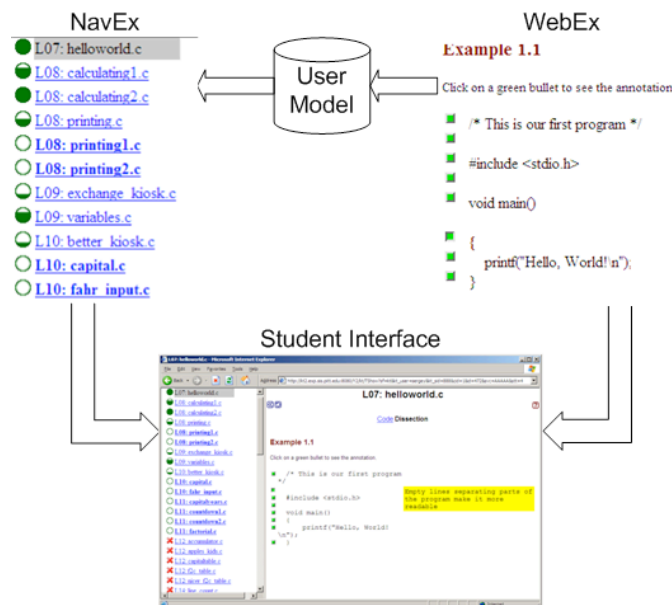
NavEx

L07: helloworld.c
L08: calculating1.c
L08: calculating2.c
L08: printing.c
L08: printing1.c
L08: printing2.c
L09: exchange_kiosk.c
L09: variables.c
L10: better_kiosk.c
L10: capital.c
L10: fahr_input.c

User Model

WebEx

Example 1.1

Click on a green bullet to see the annotation

/* This is our first program */

#include <stdio.h>

void main()

{
printf("Hello, World!\n");
}

Student Interface

L07: helloworld.c - Microsoft Internet Explorer

L07: helloworld.c

Code Dissection

Example 1.1

Click on a green bullet to see the annotation

/* This is our first program
*/

#include <stdio.h>

Empty lines separating parts of the program make it more readable

void main()
{
printf("Hello, World!
\n");
}

L07: helloworld.c
L08: calculating1.c
L08: calculating2.c
L08: printing.c
L08: printing1.c
L08: printing2.c
L09: exchange_kiosk.c
L09: variables.c
L10: better_kiosk.c
L10: capital.c
L10: fahr_input.c
L11: capitaltwars.c
L11: countfowa1.c
L11: countfowa2.c
L11: factorial.c
L12: accumulator.c
L12: modes_kids.c
L12: capitaltable.c
L12: f2c_table.c
L12: nicer_f2c_table.c
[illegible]